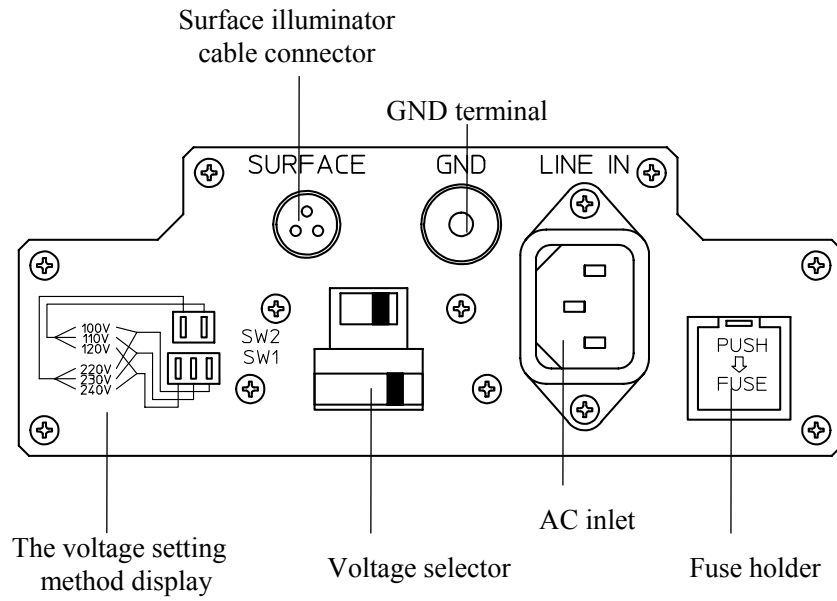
Surface illuminator cable connector

GND terminal

SURFACE

GND

LINE IN

100V
110V
120V

220V
230V
240V

SW2
SW1

PUSH
⇩
FUSE

The voltage setting method display

Voltage selector

AC inlet

Fuse holder